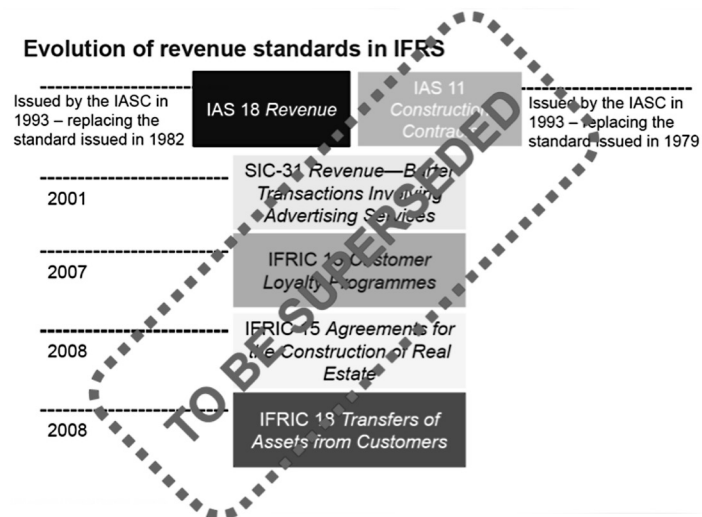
Evolution of revenue standards in IFRS

Issued by the IASC in 1993 – replacing the standard issued in 1982

IAS 18 *Revenue*

IAS 11 *Construction Contracts*

Issued by the IASC in 1993 – replacing the standard issued in 1979

2001

SIC-31 *Revenue—Barter Transactions Involving Advertising Services*

2007

IFRIC 13 *Customer Loyalty Programmes*

2008

IFRIC 15 *Agreements for the Construction of Real Estate*

2008

IFRIC 18 *Transfers of Assets from Customers*

TO BE SUPERSEDED